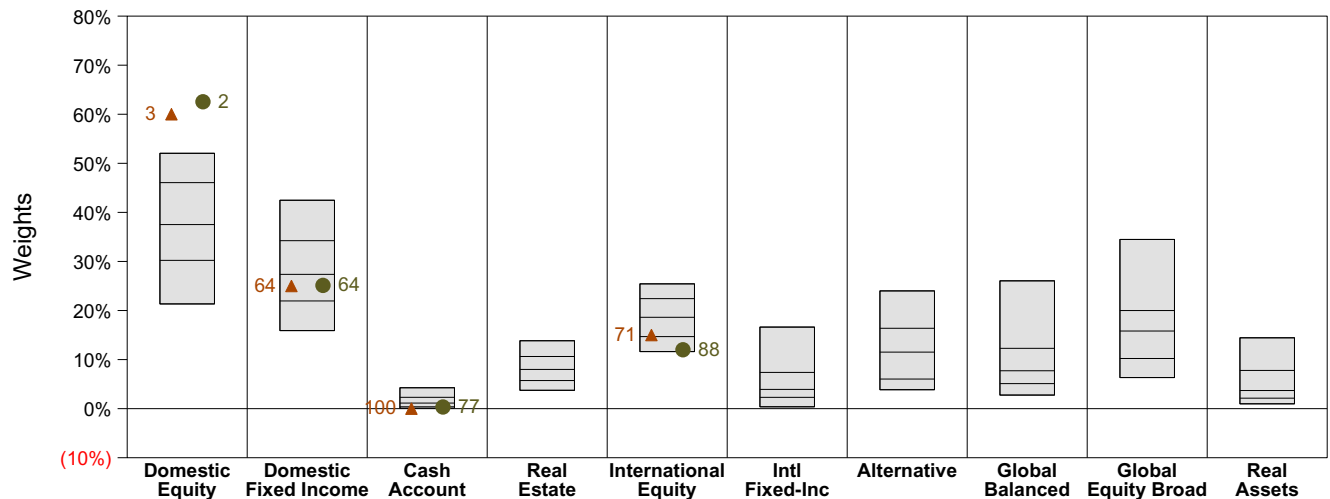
80%
70%
60%
50%
40%
30%
20%
10%
0%
(10%)

Weights

3
2
64
64
100
77
71
88

Domestic Equity
Domestic Fixed Income
Cash Account
Real Estate
International Equity
Intl Fixed-Inc
Alternative
Global Balanced
Global Equity Broad
Real Assets